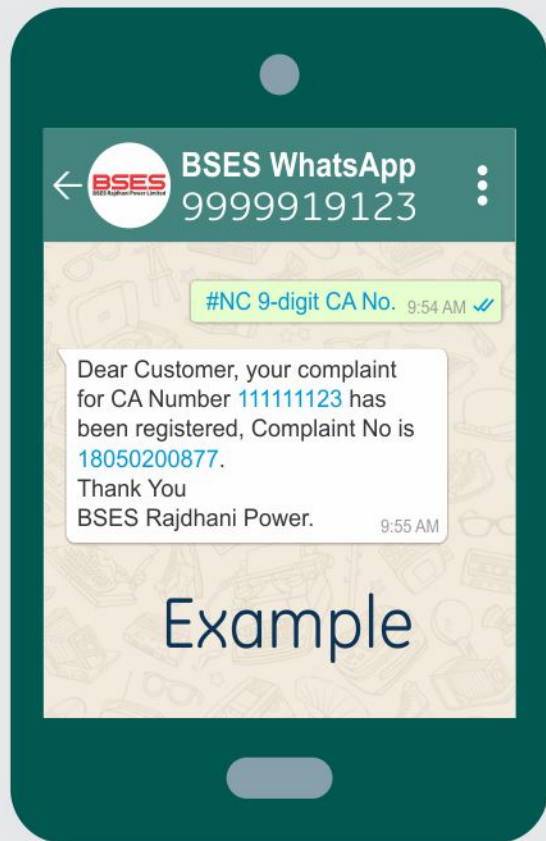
←

BSES
BSES Rajdhani Power Limited

BSES WhatsApp
9999919123

#NC 9-digit CA No. 9:54 AM

Dear Customer, your complaint for CA Number 111111123 has been registered, Complaint No is 18050200877.
Thank You
BSES Rajdhani Power. 9:55 AM

Example